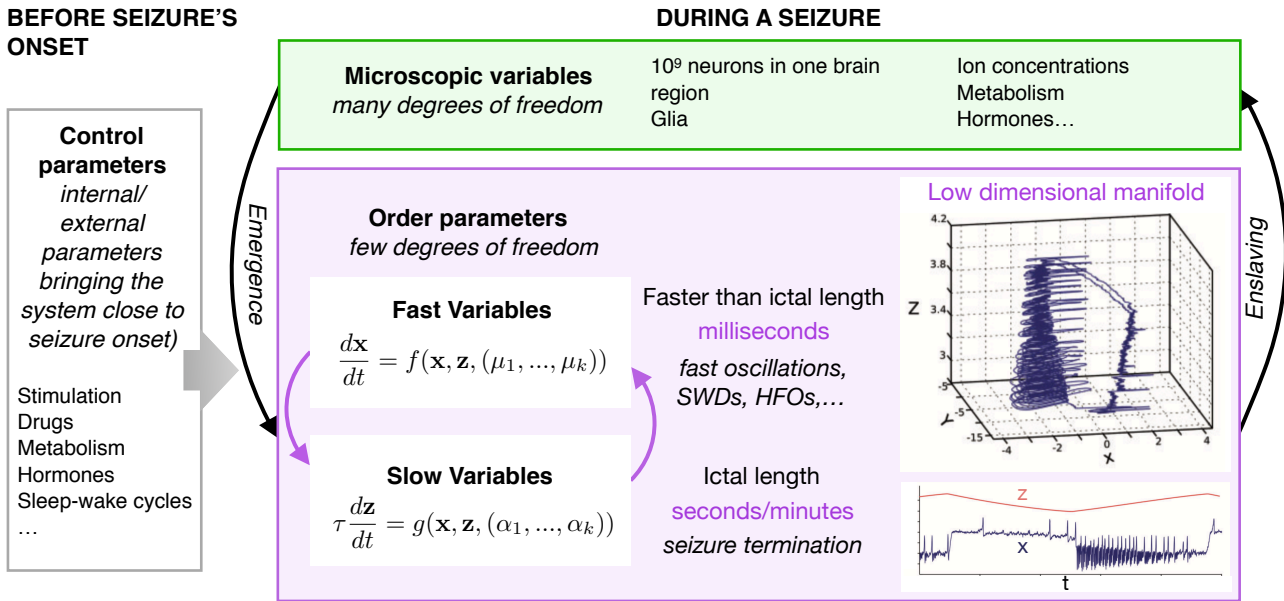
BEFORE SEIZURE'S ONSET

DURING A SEIZURE

Microscopic variables
many degrees of freedom

$10^9$ neurons in one brain region
Glia

Ion concentrations
Metabolism
Hormones…

Control parameters
internal/ external parameters bringing the system close to seizure onset)

Stimulation
Drugs
Metabolism
Hormones
Sleep-wake cycles
…

Emergence

Enslaving

Order parameters
few degrees of freedom

Fast Variables
$\frac{d\mathbf{x}}{dt} = f(\mathbf{x}, \mathbf{z}, (\mu_1, ..., \mu_k))$

Slow Variables
$\tau \frac{d\mathbf{z}}{dt} = g(\mathbf{x}, \mathbf{z}, (\alpha_1, ..., \alpha_k))$

Faster than ictal length
milliseconds
fast oscillations, SWDs, HFOs,…

Ictal length
seconds/minutes
seizure termination

Low dimensional manifold

4.2
3.8
3.4
3
Z
-5
-10
-15
Y
-4
-2
0
2
4
X

z
x
t